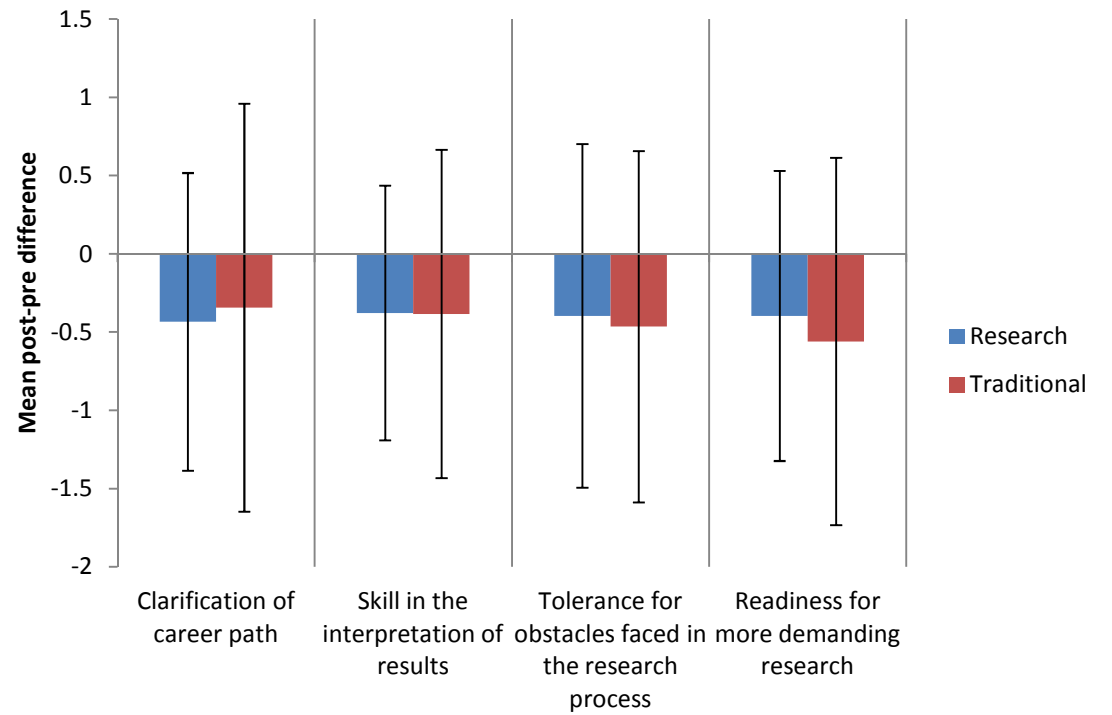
Mean post-pre difference

1.5
1
0.5
0
-0.5
-1
-1.5
-2

Clarification of career path

Skill in the interpretation of results

Tolerance for obstacles faced in the research process

Readiness for more demanding research

Research
Traditional